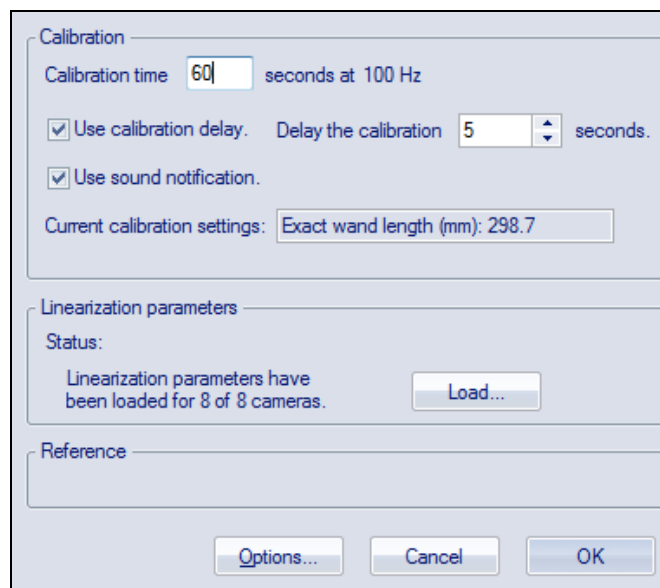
Calibration

Calibration time 60 seconds at 100 Hz

Use calibration delay. Delay the calibration 5 seconds.

Use sound notification.

Current calibration settings: Exact wand length (mm): 298.7

Linearization parameters

Status:

Linearization parameters have been loaded for 8 of 8 cameras.

Load...

Reference

Options... Cancel OK